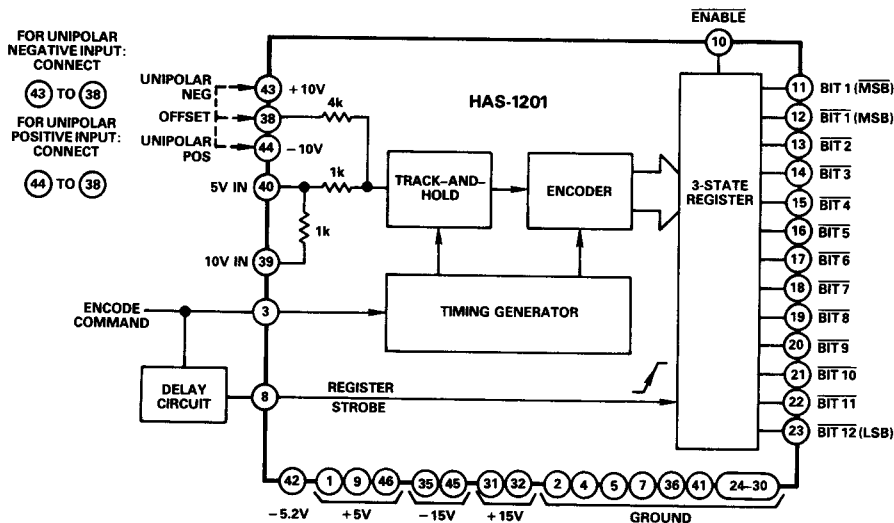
FOR UNIPOLAR NEGATIVE INPUT: CONNECT

43 TO 38

FOR UNIPOLAR POSITIVE INPUT: CONNECT

44 TO 38

$\overline{ENABLE}$

10

UNIPOLAR NEG

OFFSET

UNIPOLAR POS

43 + 10V

38

44 − 10V

4k

HAS-1201

5V IN 40

1k

1k

10V IN 39

TRACK–AND–HOLD

ENCODER

3-STATE REGISTER

TIMING GENERATOR

ENCODE COMMAND

3

DELAY CIRCUIT

8

REGISTER STROBE

11 BIT 1 ($\overline{MSB}$)

12 $\overline{BIT\ 1}$ (MSB)

13 $\overline{BIT\ 2}$

14 $\overline{BIT\ 3}$

15 $\overline{BIT\ 4}$

16 $\overline{BIT\ 5}$

17 $\overline{BIT\ 6}$

18 $\overline{BIT\ 7}$

19 $\overline{BIT\ 8}$

20 $\overline{BIT\ 9}$

21 $\overline{BIT\ 10}$

22 $\overline{BIT\ 11}$

23 $\overline{BIT\ 12}$ (LSB)

42 1 9 46 35 45 31 32 2 4 5 7 36 41 24–30

−5.2V +5V −15V +15V GROUND